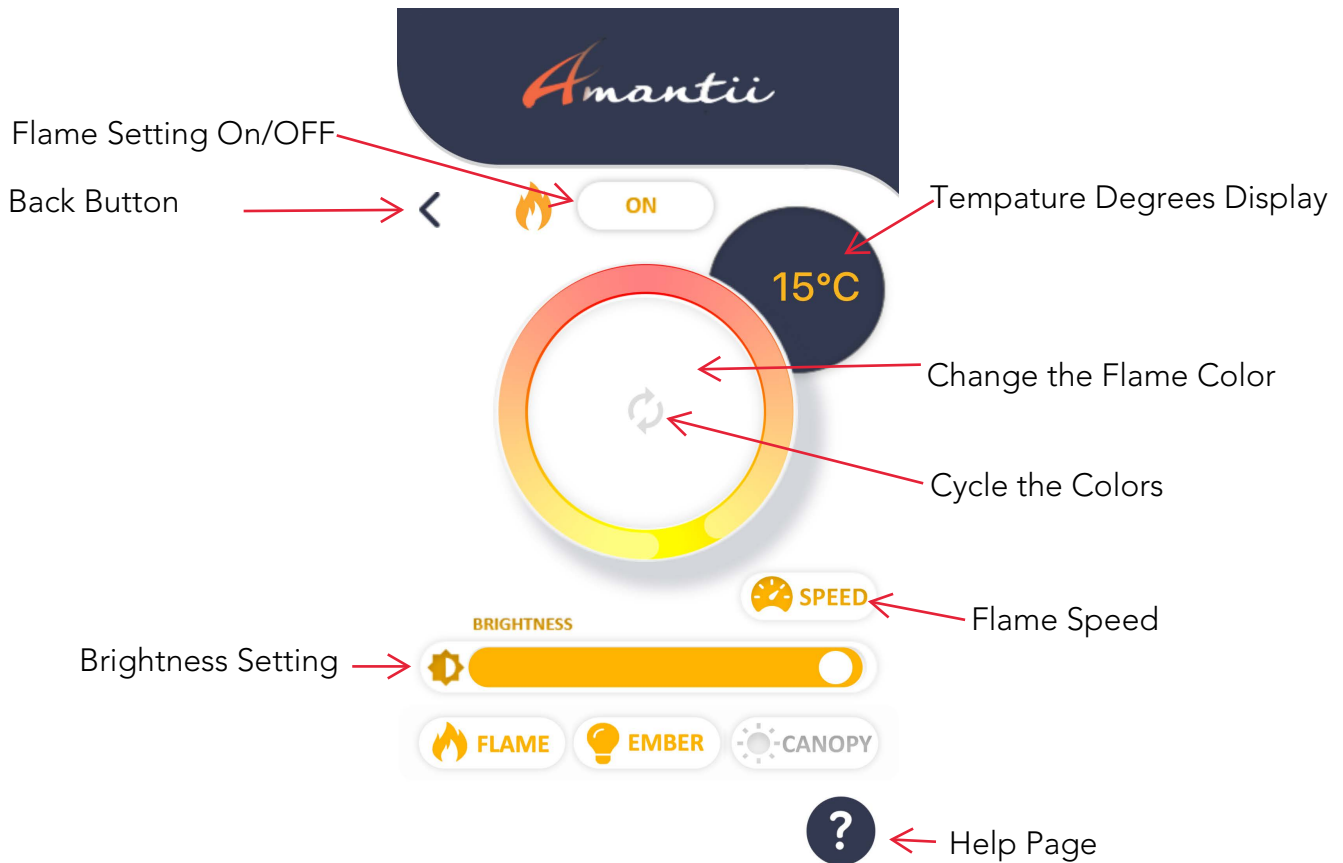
Amantii

Flame Setting On/OFF

Back Button

ON

Tempature Degrees Display

15°C

Change the Flame Color

Cycle the Colors

SPEED

Flame Speed

BRIGHTNESS

Brightness Setting

FLAME

EMBER

CANOPY

?

Help Page